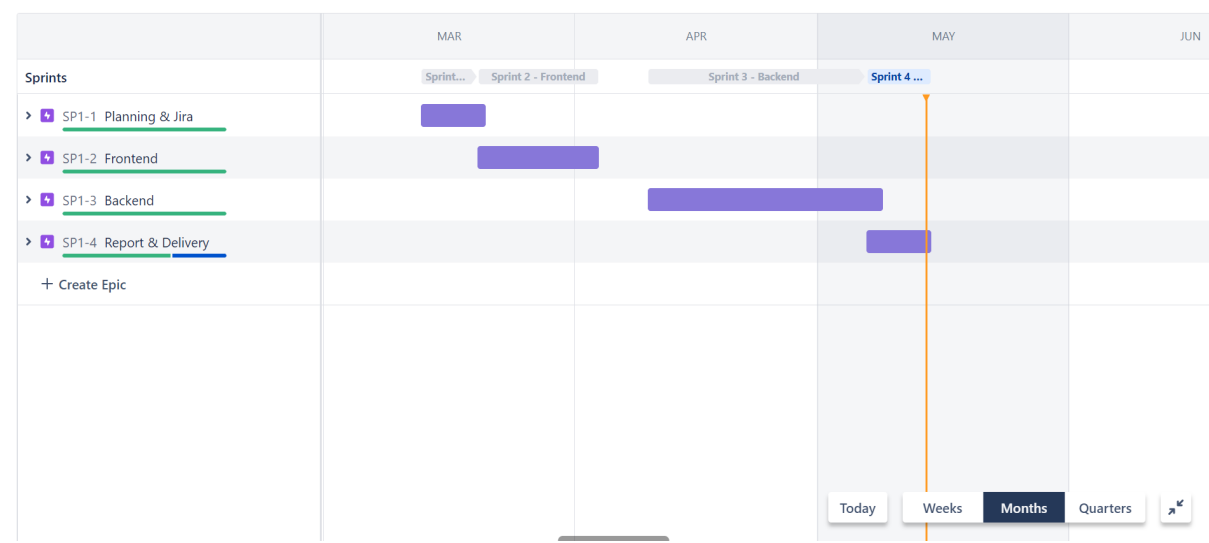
MAR
APR
MAY
JUN

Sprints
Sprint...
Sprint 2 - Frontend
Sprint 3 - Backend
Sprint 4 ...

SP1-1 Planning & Jira
SP1-2 Frontend
SP1-3 Backend
SP1-4 Report & Delivery
+ Create Epic

Today
Weeks
Months
Quarters